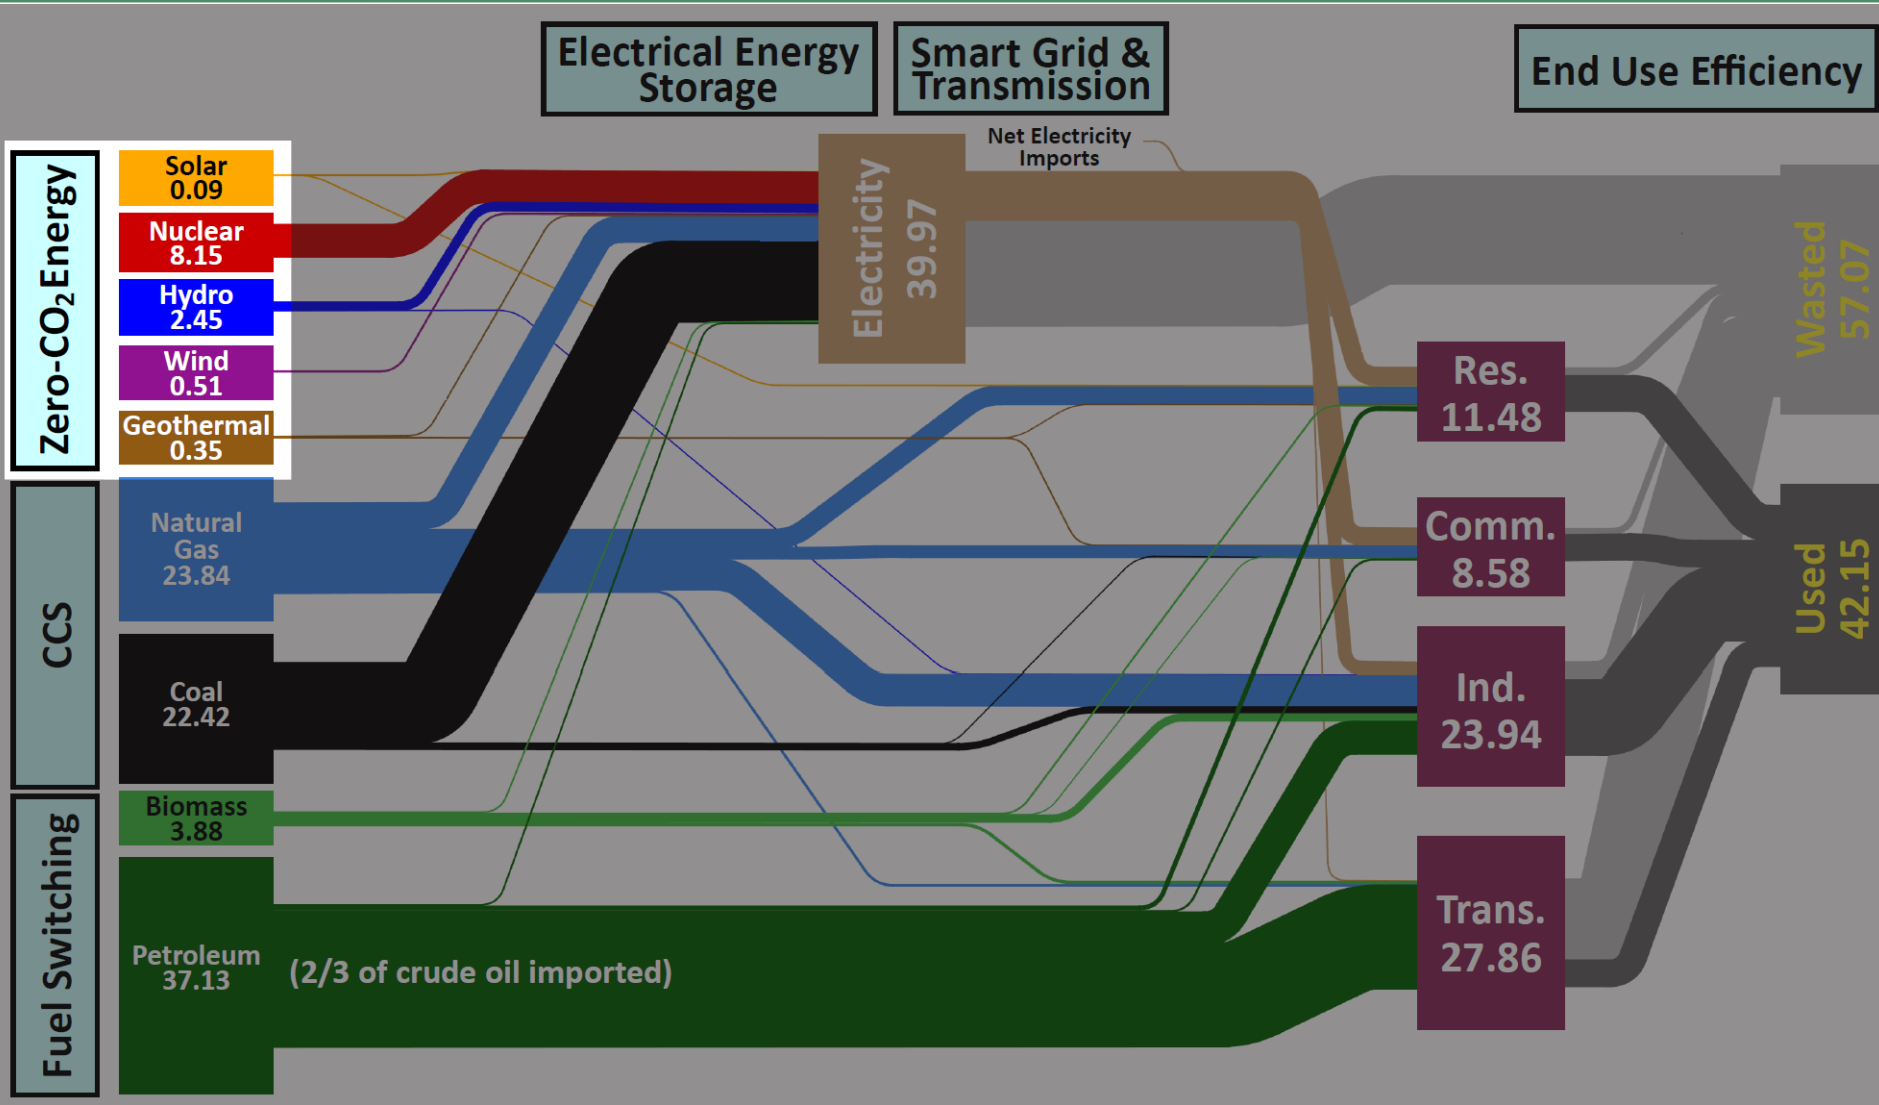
Electrical Energy Storage

Smart Grid & Transmission

End Use Efficiency

Zero-$CO_2$ Energy

Solar 0.09

Nuclear 8.15

Hydro 2.45

Wind 0.51

Geothermal 0.35

CCS

Natural Gas 23.84

Coal 22.42

Fuel Switching

Biomass 3.88

Petroleum 37.13

(2/3 of crude oil imported)

Electricity 39.97

Net Electricity Imports

Res. 11.48

Comm. 8.58

Ind. 23.94

Trans. 27.86

Wasted 57.07

Used 42.15